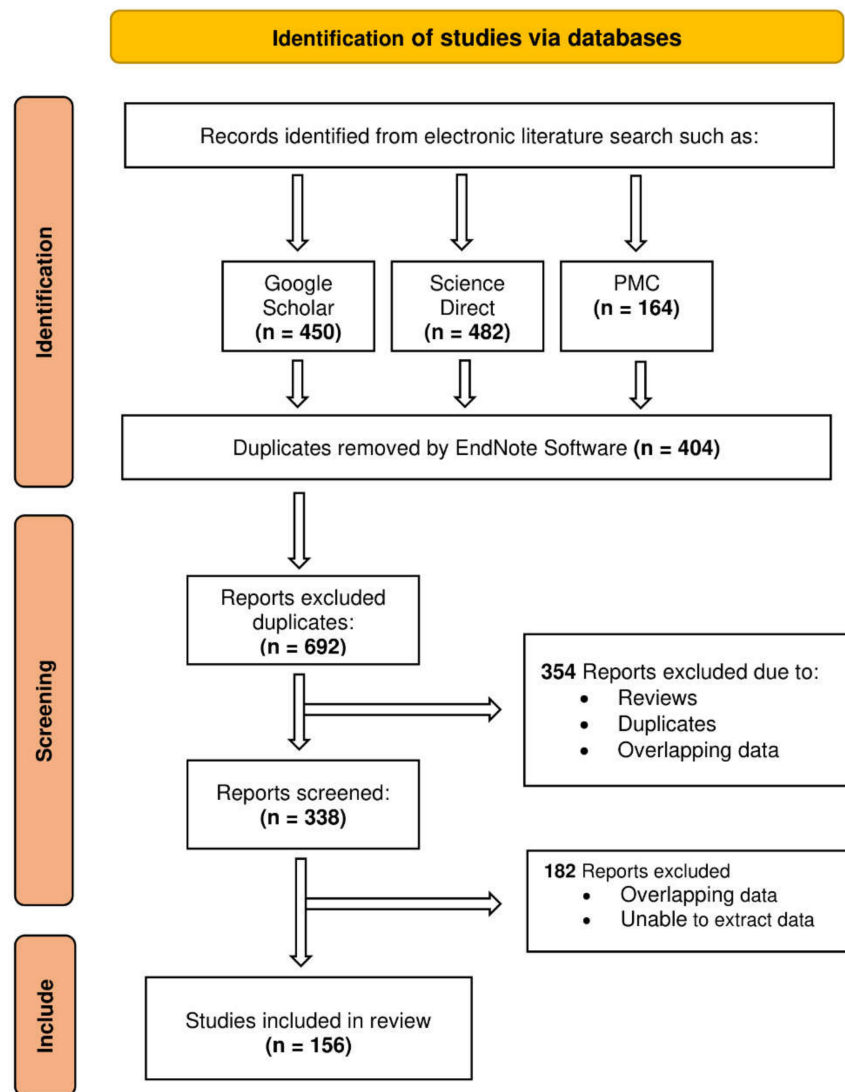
Identification of studies via databases

Identification

Records identified from electronic literature search such as:

Google Scholar (n = 450)

Science Direct (n = 482)

PMC (n = 164)

Duplicates removed by EndNote Software (n = 404)

Screening

Reports excluded duplicates: (n = 692)

354 Reports excluded due to:
- Reviews
- Duplicates
- Overlapping data

Reports screened: (n = 338)

182 Reports excluded
- Overlapping data
- Unable to extract data

Include

Studies included in review (n = 156)